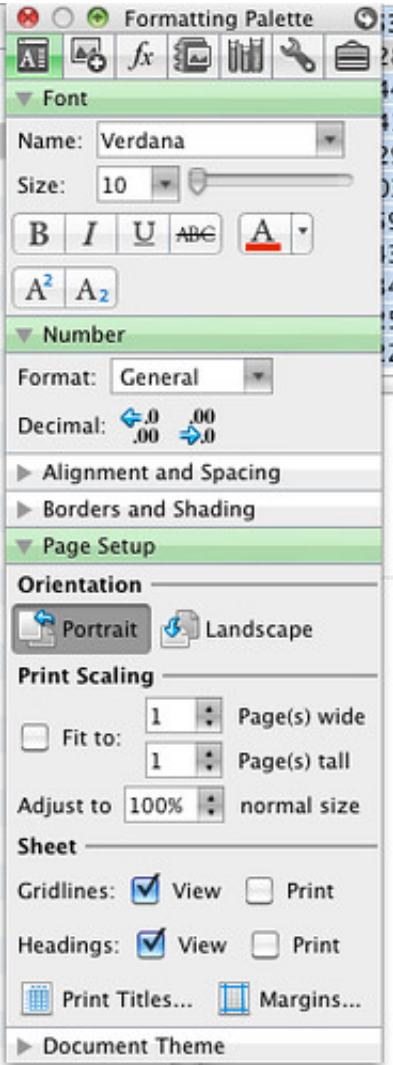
Formatting Palette

Font

Name: Verdana

Size: 10

B I U ABC A

$A^2$ $A_2$

Number

Format: General

Decimal: .0 .00 .00 .0

Alignment and Spacing

Borders and Shading

Page Setup

Orientation

Portrait Landscape

Print Scaling

Fit to: 1 Page(s) wide

1 Page(s) tall

Adjust to 100% normal size

Sheet

Gridlines: View Print

Headings: View Print

Print Titles... Margins...

Document Theme